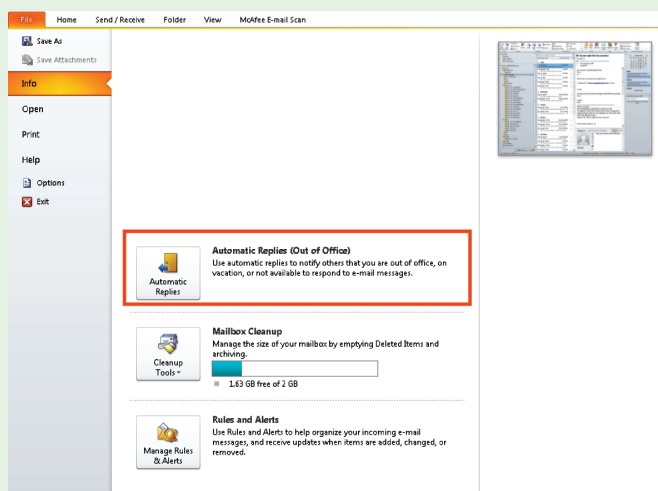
File Home Send / Receive Folder View McAfee E-mail Scan

Save As
Save Attachments
Info
Open
Print
Help
Options
Exit

Automatic Replies

Automatic Replies (Out of Office)
Use automatic replies to notify others that you are out of office, on vacation, or not available to respond to e-mail messages.

Cleanup Tools

Mailbox Cleanup
Manage the size of your mailbox by emptying Deleted Items and archiving.

1.63 GB free of 2 GB

Manage Rules & Alerts

Rules and Alerts
Use Rules and Alerts to help organize your incoming e-mail messages, and receive updates when items are added, changed, or removed.